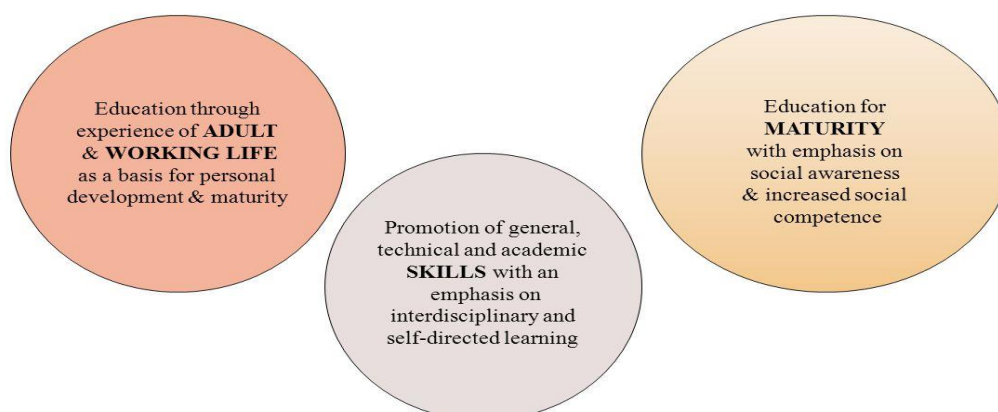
Education through experience of ADULT & WORKING LIFE as a basis for personal development & maturity

Promotion of general, technical and academic SKILLS with an emphasis on interdisciplinary and self-directed learning

Education for MATURITY with emphasis on social awareness & increased social competence